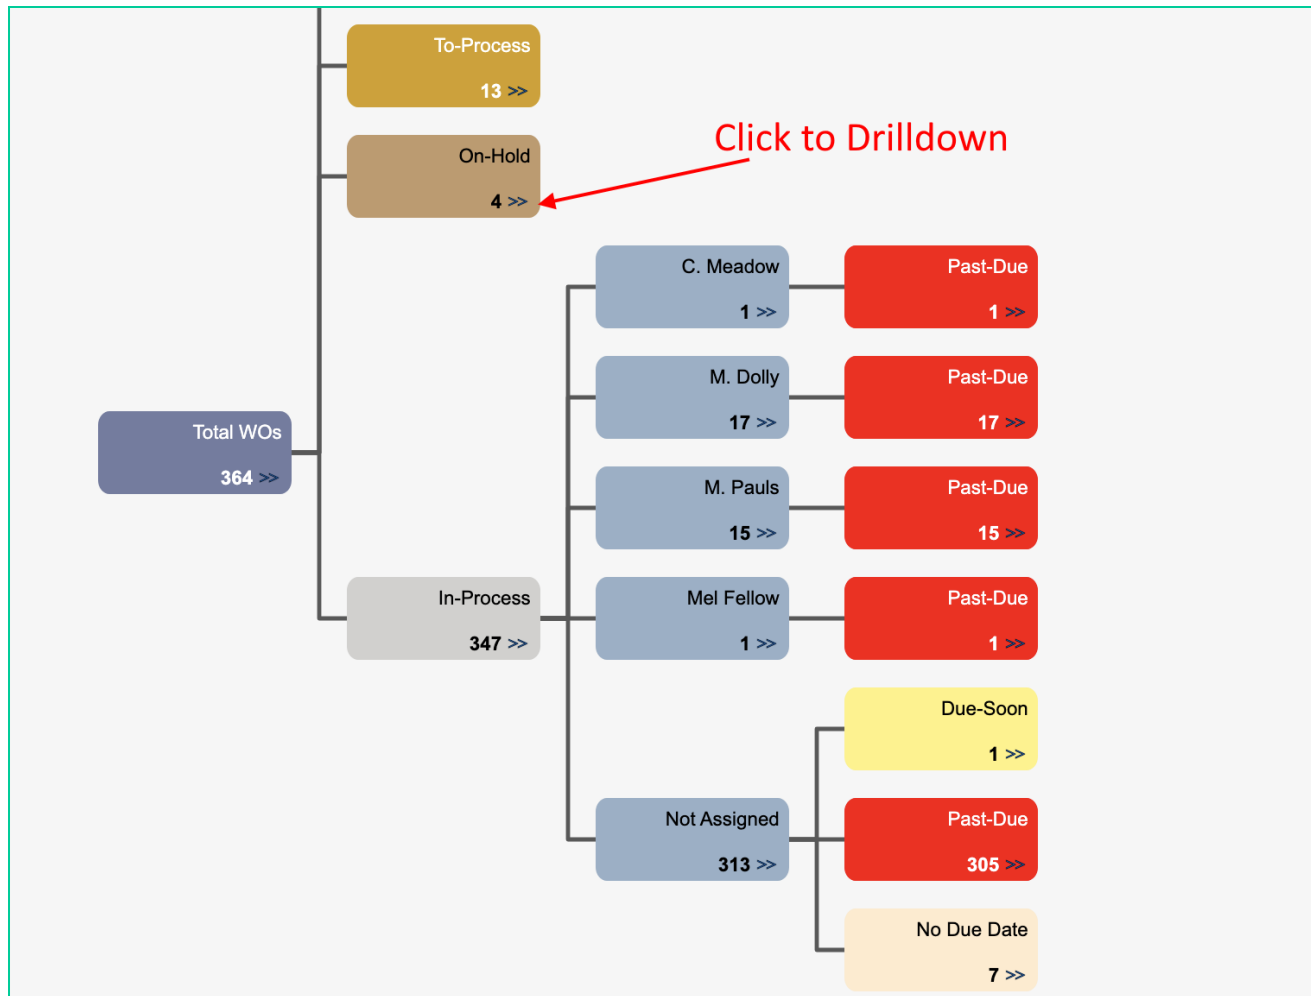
To-Process
13 >>

On-Hold
4 >>

Click to Drilldown

C. Meadow
1 >>

Past-Due
1 >>

M. Dolly
17 >>

Past-Due
17 >>

Total WOs
364 >>

M. Pauls
15 >>

Past-Due
15 >>

In-Process
347 >>

Mel Fellow
1 >>

Past-Due
1 >>

Due-Soon
1 >>

Not Assigned
313 >>

Past-Due
305 >>

No Due Date
7 >>